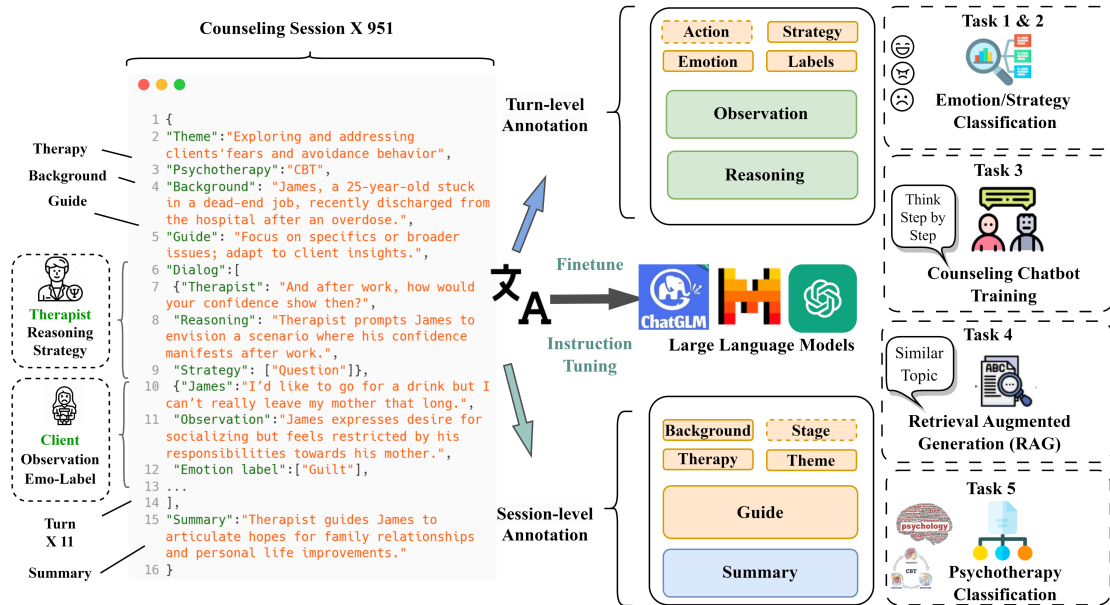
Counseling Session X 951

Therapy
Background
Guide

Therapist
Reasoning
Strategy

Client
Observation
Emo-Label

Turn
X 11

Summary

1 {
2 "Theme":"Exploring and addressing clients'fears and avoidance behavior",
3 "Psychotherapy":"CBT",
4 "Background": "James, a 25-year-old stuck in a dead-end job, recently discharged from the hospital after an overdose.",
5 "Guide": "Focus on specifics or broader issues; adapt to client insights.",
6 "Dialog":[
7 {"Therapist": "And after work, how would your confidence show then?",
8 "Reasoning": "Therapist prompts James to envision a scenario where his confidence manifests after work.",
9 "Strategy": ["Question"]},
10 {"James": "I'd like to go for a drink but I can't really leave my mother that long.",
11 "Observation":"James expresses desire for socializing but feels restricted by his responsibilities towards his mother.",
12 "Emotion label":["Guilt"],
13 ...
14 ],
15 "Summary":"Therapist guides James to articulate hopes for family relationships and personal life improvements."
16 }

Turn-level Annotation

Action
Strategy
Emotion
Labels
Observation
Reasoning

Finetune
Instruction Tuning

ChatGLM
Large Language Models

Session-level Annotation

Background
Stage
Therapy
Theme
Guide
Summary

Task 1 & 2
Emotion/Strategy Classification

Task 3
Think Step by Step
Counseling Chatbot Training

Task 4
Similar Topic
ABC
Retrieval Augmented Generation (RAG)

Task 5
psychology
CBT
Psychotherapy Classification